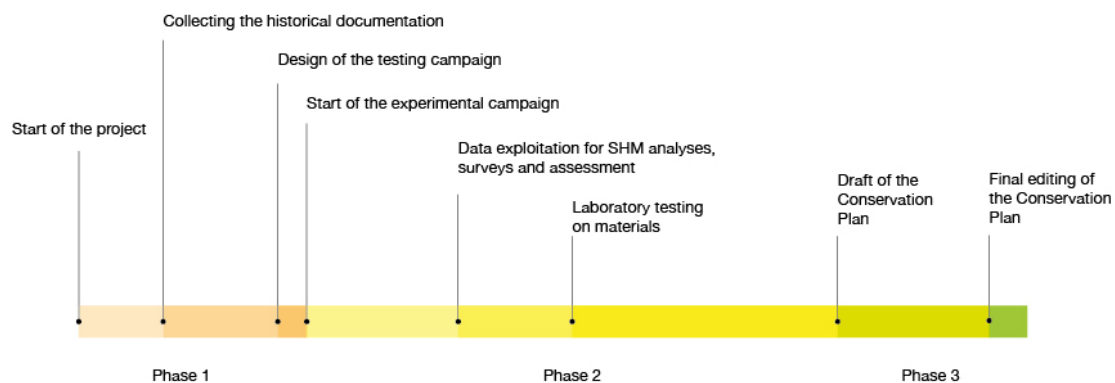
Collecting the historical documentation

Design of the testing campaign

Start of the experimental campaign

Start of the project

Data exploitation for SHM analyses, surveys and assessment

Laboratory testing on materials

Draft of the Conservation Plan

Final editing of the Conservation Plan

Phase 1

Phase 2

Phase 3